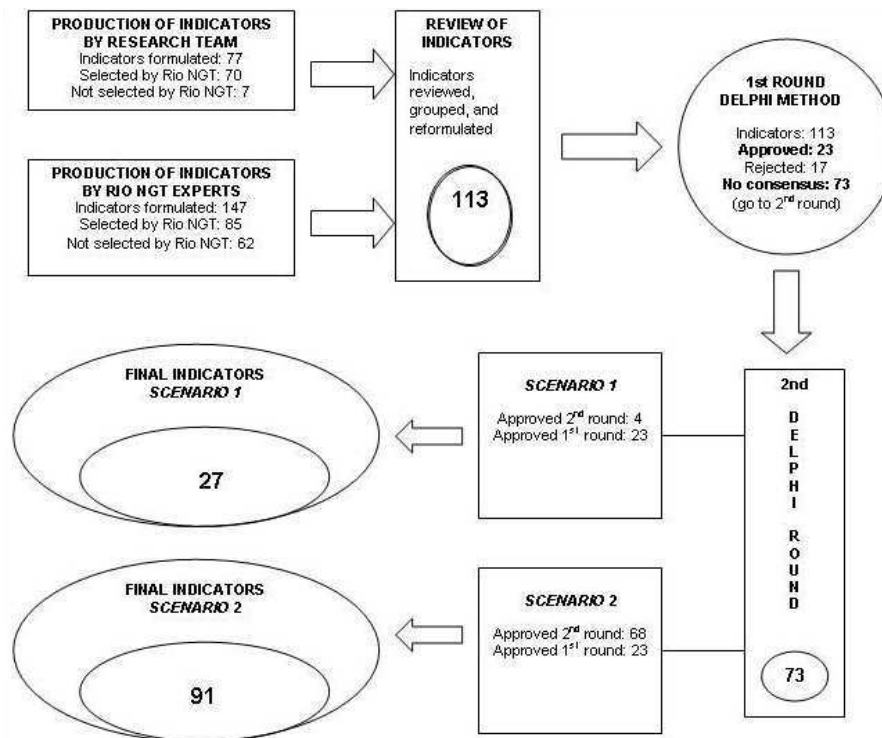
PRODUCTION OF INDICATORS BY RESEARCH TEAM
Indicators formulated: 77
Selected by Rio NGT: 70
Not selected by Rio NGT: 7

PRODUCTION OF INDICATORS BY RIO NGT EXPERTS
Indicators formulated: 147
Selected by Rio NGT: 85
Not selected by Rio NGT: 62

REVIEW OF INDICATORS
Indicators reviewed, grouped, and reformulated

113

1st ROUND DELPHI METHOD
Indicators: 113
Approved: 23
Rejected: 17
No consensus: 73
(go to 2$^{nd}$ round)

2nd
D E L P H I
R O U N D

73

SCENARIO 1
Approved 2$^{nd}$ round: 4
Approved 1$^{st}$ round: 23

SCENARIO 2
Approved 2$^{nd}$ round: 68
Approved 1$^{st}$ round: 23

FINAL INDICATORS
SCENARIO 1

27

FINAL INDICATORS
SCENARIO 2

91